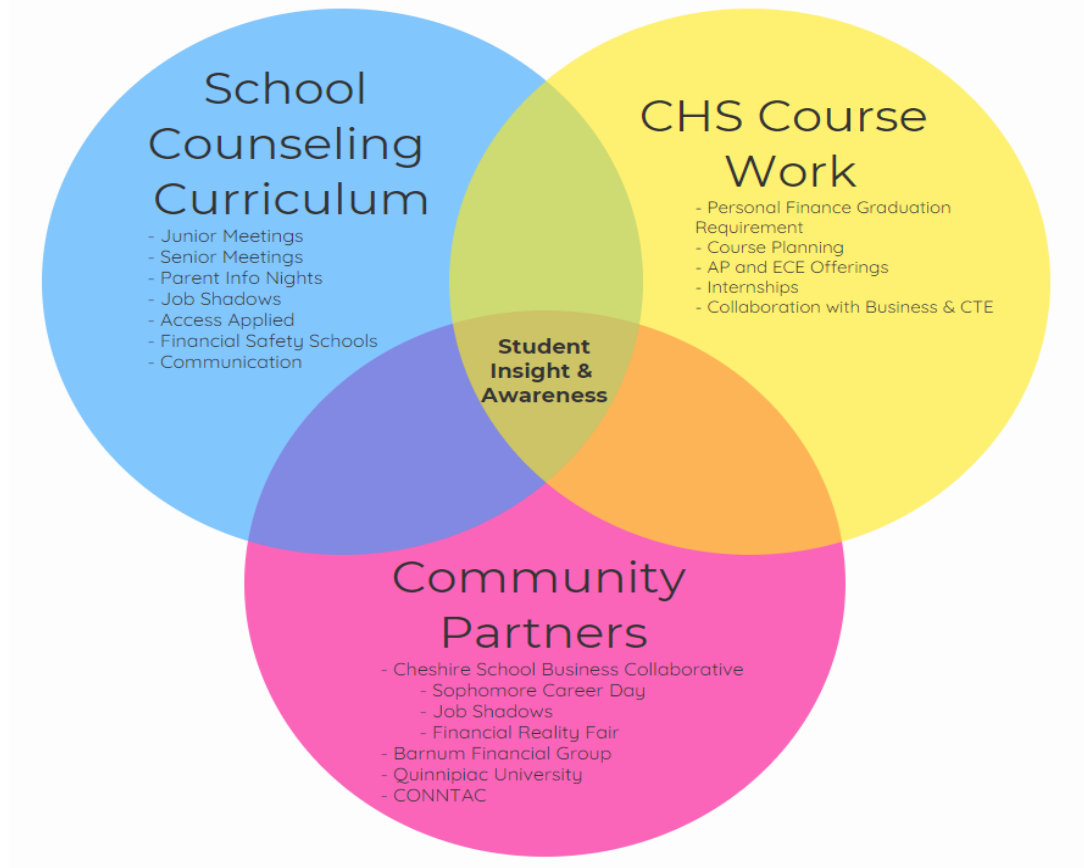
School Counseling Curriculum

- Junior Meetings
- Senior Meetings
- Parent Info Nights
- Job Shadows
- Access Applied
- Financial Safety Schools
- Communication

CHS Course Work

- Personal Finance Graduation Requirement
- Course Planning
- AP and ECE Offerings
- Internships
- Collaboration with Business & CTE

Student Insight & Awareness

Community Partners

- Cheshire School Business Collaborative
- Sophomore Career Day
- Job Shadows
- Financial Reality Fair
- Barnum Financial Group
- Quinnipiac University
- CONNTAC